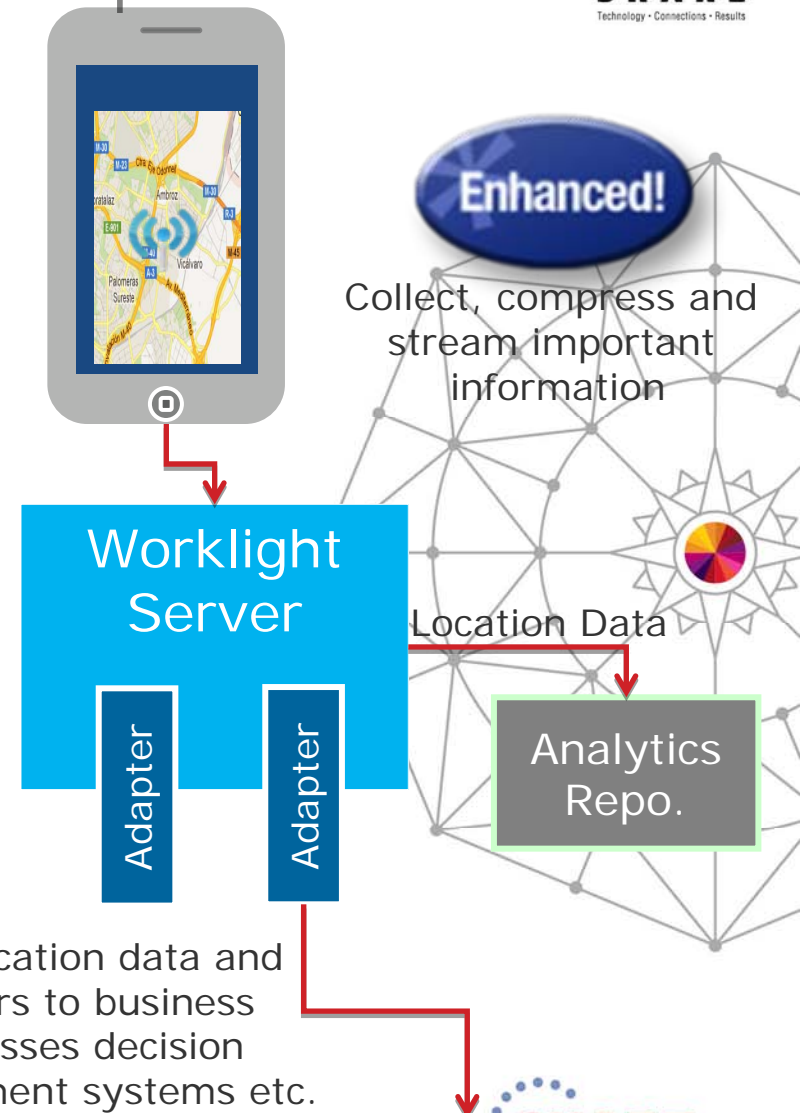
Technology • Connections • Results

M-30
M-23
Ambroz
M-30
ratalaz
R-3
E-901
M-45
A-3
Vicálvaro
Palomeras Sureste

Enhanced!

Collect, compress and stream important information

Worklight Server

Location Data

Adapter

Adapter

Analytics Repo.

cation data and rs to business sses decision ment systems etc.